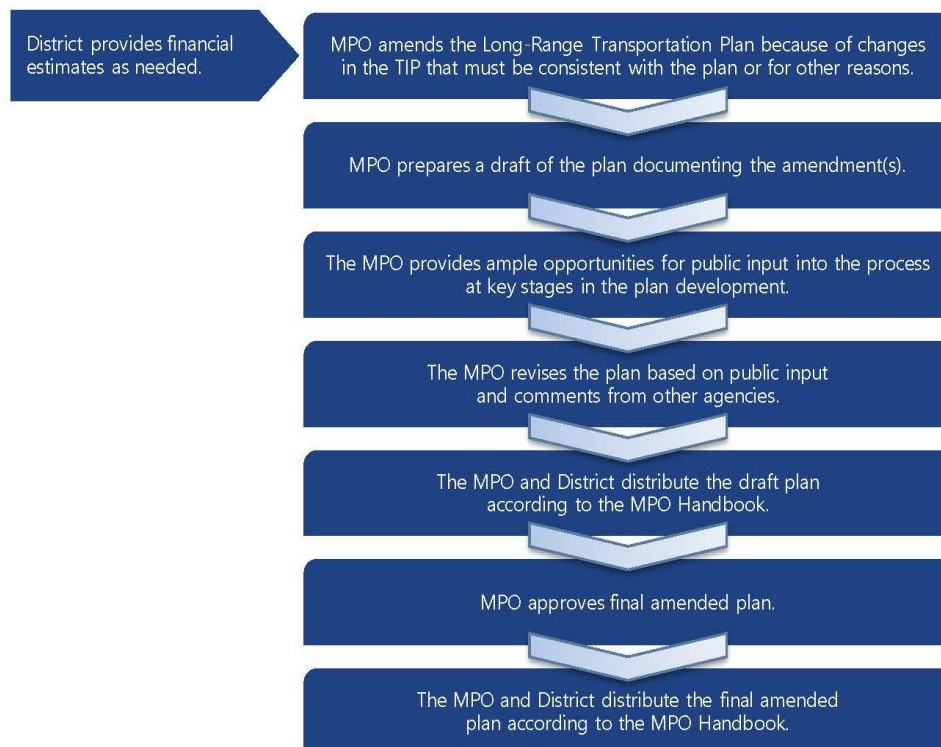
District provides financial estimates as needed.

MPO amends the Long-Range Transportation Plan because of changes in the TIP that must be consistent with the plan or for other reasons.

MPO prepares a draft of the plan documenting the amendment(s).

The MPO provides ample opportunities for public input into the process at key stages in the plan development.

The MPO revises the plan based on public input and comments from other agencies.

The MPO and District distribute the draft plan according to the MPO Handbook.

MPO approves final amended plan.

The MPO and District distribute the final amended plan according to the MPO Handbook.